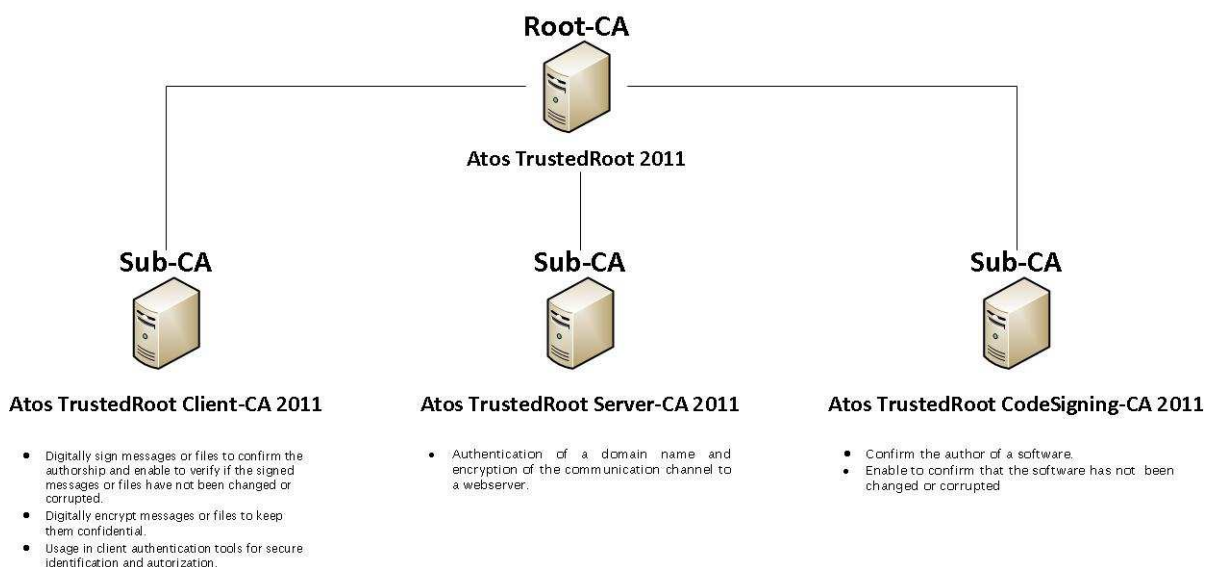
Root-CA

Atos TrustedRoot 2011

Sub-CA

Atos TrustedRoot Client-CA 2011

- Digitally sign messages or files to confirm the authorship and enable to verify if the signed messages or files have not been changed or corrupted.
- Digitally encrypt messages or files to keep them confidential.
- Usage in client authentication tools for secure identification and autorization.

Sub-CA

Atos TrustedRoot Server-CA 2011

- Authentication of a domain name and encryption of the communication channel to a webserver.

Sub-CA

Atos TrustedRoot CodeSigning-CA 2011

- Confirm the author of a software.
- Enable to confirm that the software has not been changed or corrupted